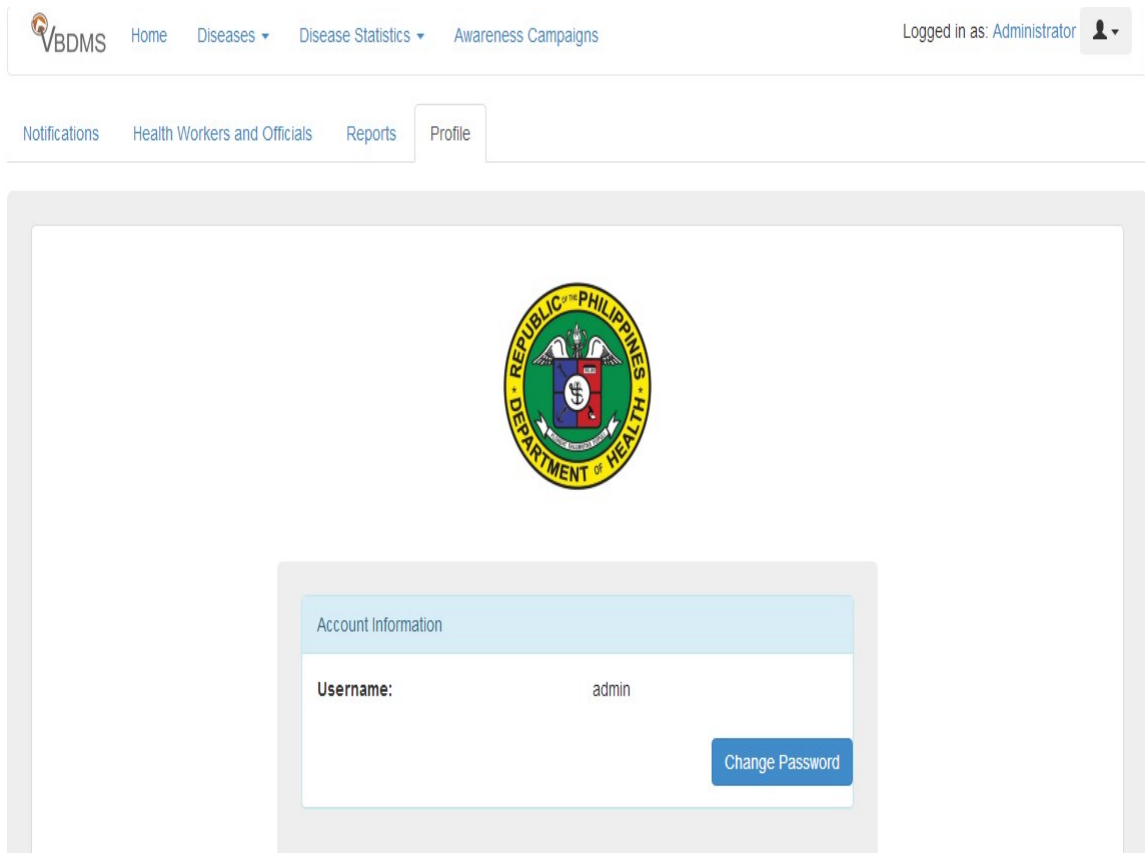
VBDMS Home Diseases ▾ Disease Statistics ▾ Awareness Campaigns

Logged in as: Administrator

Notifications Health Workers and Officials Reports Profile

REPUBLIC OF THE PHILIPPINES
DEPARTMENT OF HEALTH

Account Information

**Username:** admin

Change Password